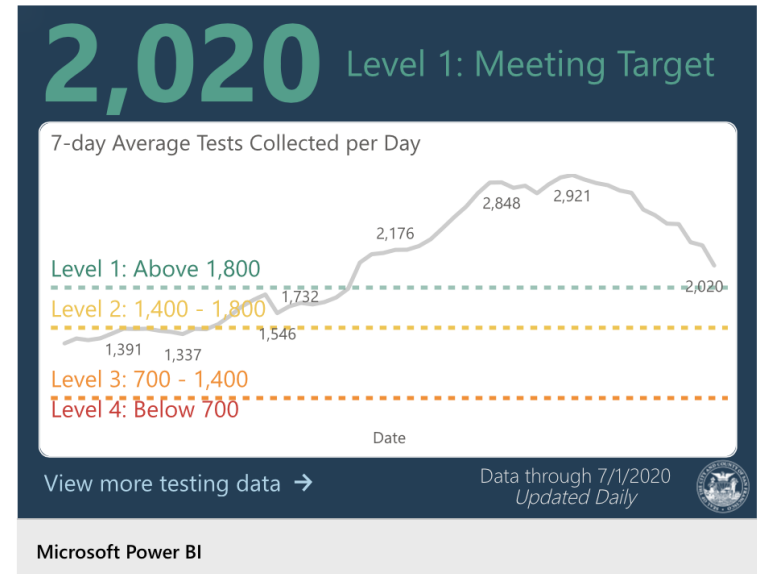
2,020 Level 1: Meeting Target

7-day Average Tests Collected per Day

2,848
2,921
2,176
Level 1: Above 1,800
2,020
1,732
Level 2: 1,400 - 1,800
1,546
1,391
1,337
Level 3: 700 - 1,400
Level 4: Below 700
Date

View more testing data →

Data through 7/1/2020
Updated Daily

Microsoft Power BI